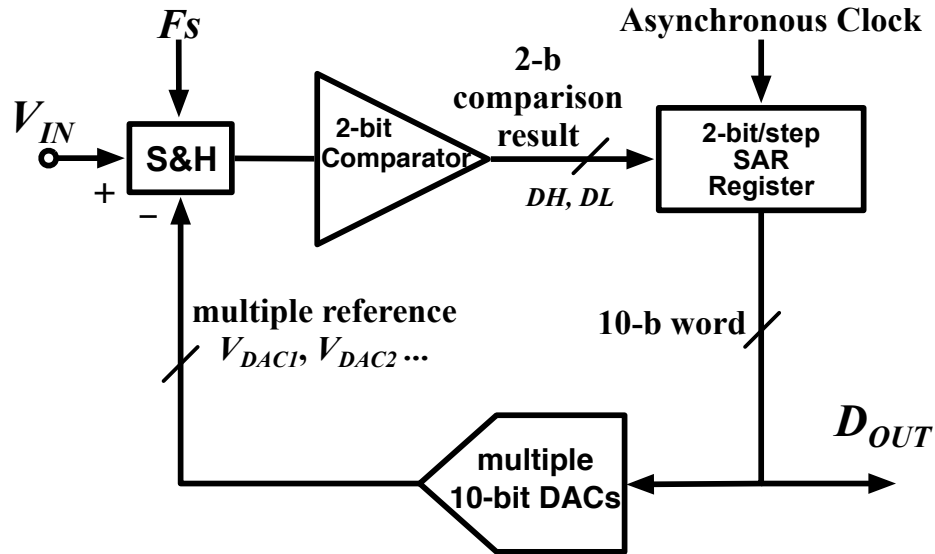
$Fs$

Asynchronous Clock

$V_{IN}$

+

S&H

−

2-bit Comparator

2-b comparison result

$DH, DL$

2-bit/step SAR Register

multiple reference $V_{DAC1}, V_{DAC2}$ ...

10-b word

$D_{OUT}$

multiple 10-bit DACs